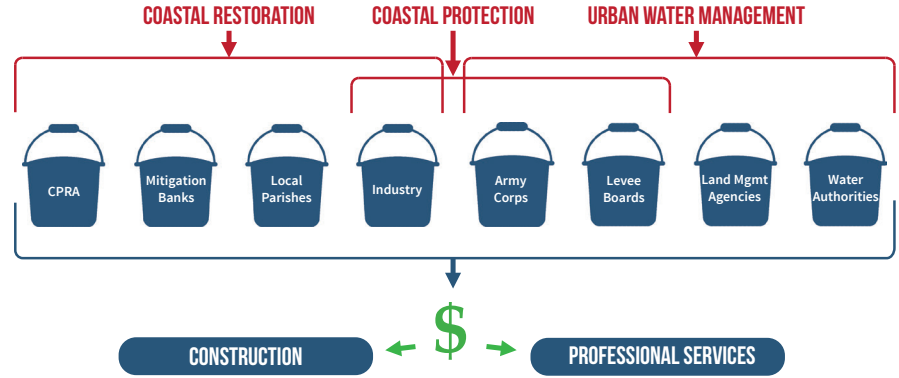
COASTAL RESTORATION

COASTAL PROTECTION

URBAN WATER MANAGEMENT

CPRA

Mitigation Banks

Local Parishes

Industry

Army Corps

Levee Boards

Land Mgmt Agencies

Water Authorities

$

CONSTRUCTION

PROFESSIONAL SERVICES